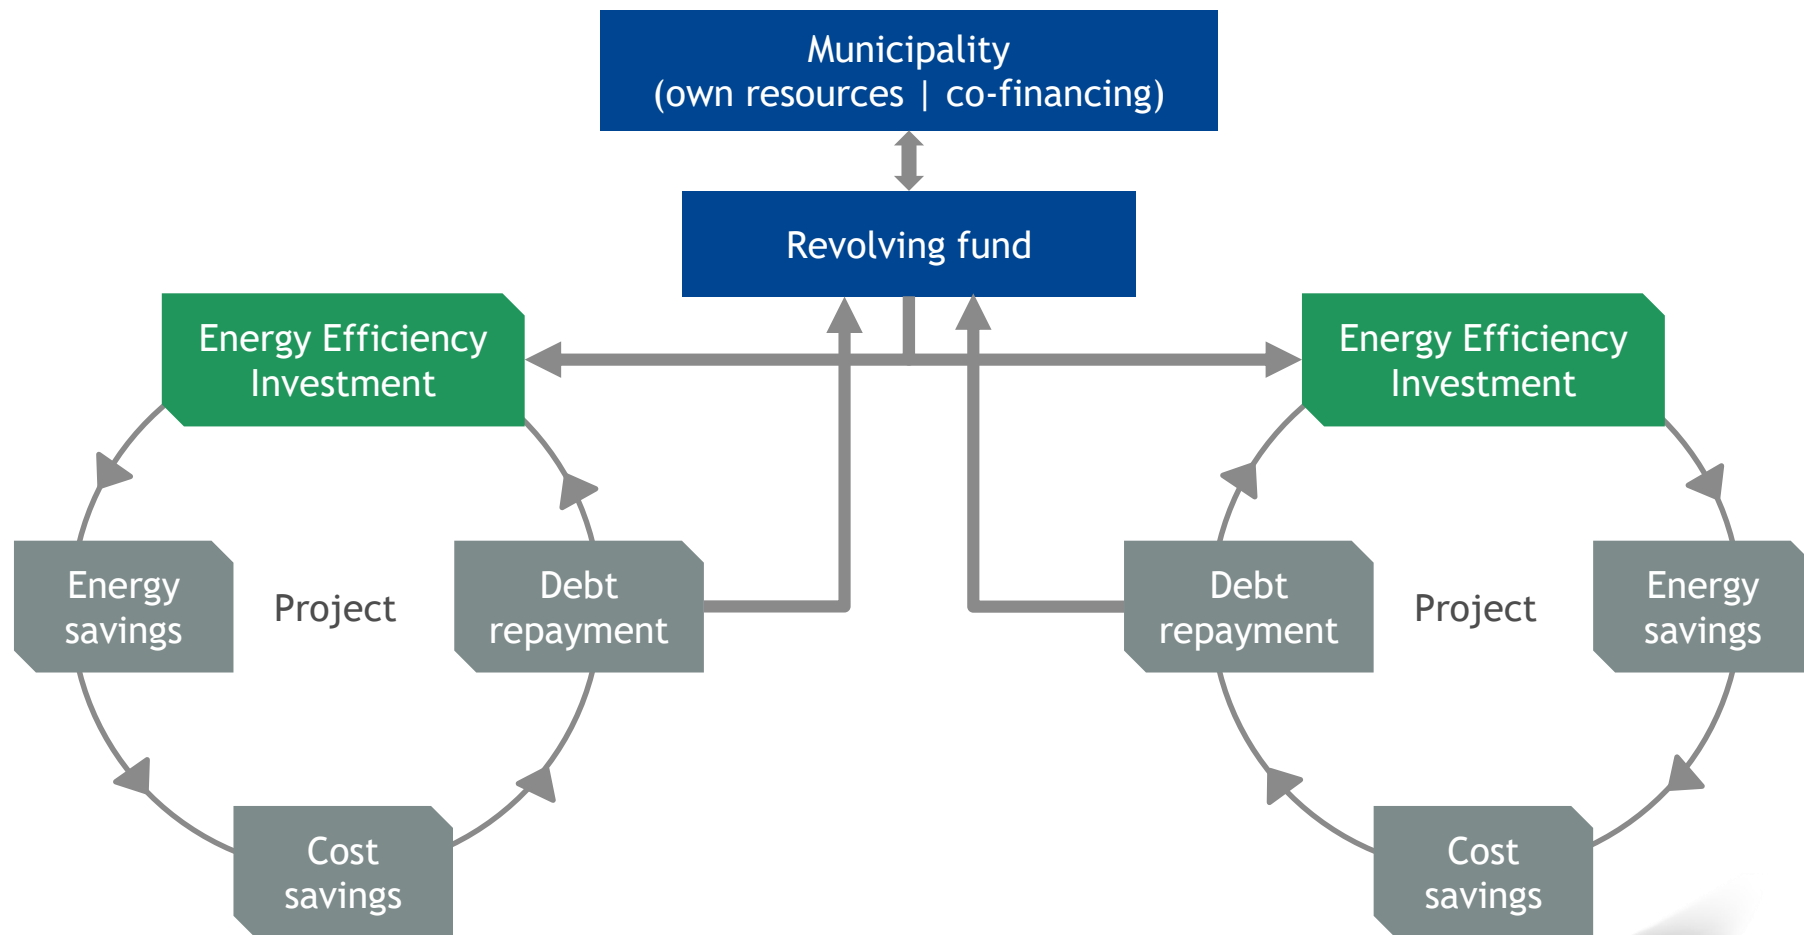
Municipality
(own resources | co-financing)

Revolving fund

Energy Efficiency Investment

Energy Efficiency Investment

Energy savings

Project

Debt repayment

Debt repayment

Project

Energy savings

Cost savings

Cost savings